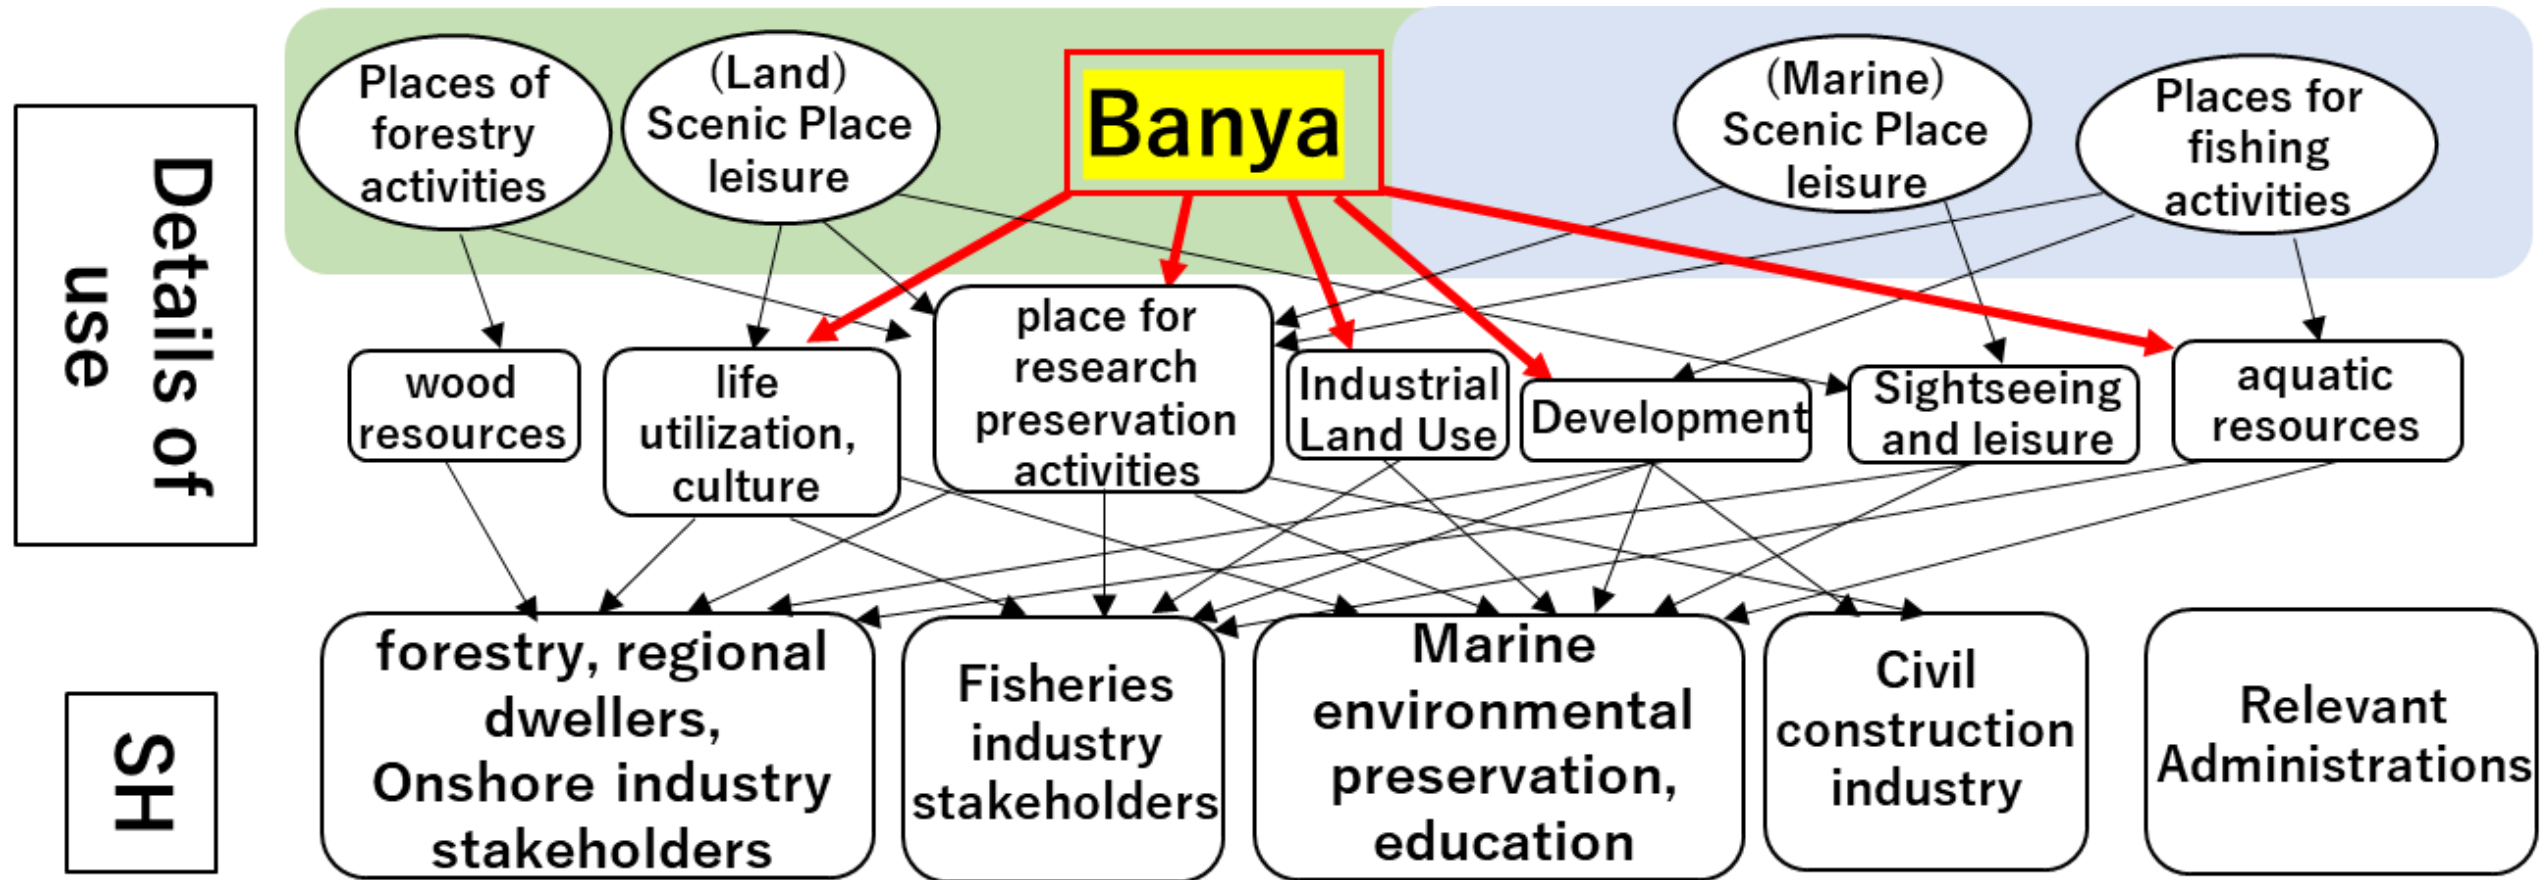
Details of use

Places of forestry activities

(Land) Scenic Place leisure

Banya

(Marine) Scenic Place leisure

Places for fishing activities

wood resources

life utilization, culture

place for research preservation activities

Industrial Land Use

Development

Sightseeing and leisure

aquatic resources

SH

forestry, regional dwellers, Onshore industry stakeholders

Fisheries industry stakeholders

Marine environmental preservation, education

Civil construction industry

Relevant Administrations